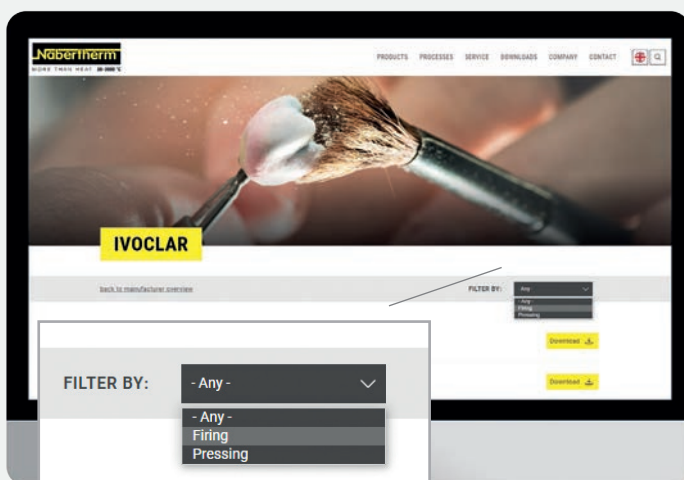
Nabertherm
MORE THAN HEAT 30-3000 °C

PRODUCTS PROCESSES SERVICE DOWNLOADS COMPANY CONTACT

IVOCLAR

back to manufacturer overview

FILTER BY: Any
- Any -
Firing
Pressing

Download
Download

FILTER BY: - Any -
- Any -
Firing
Pressing